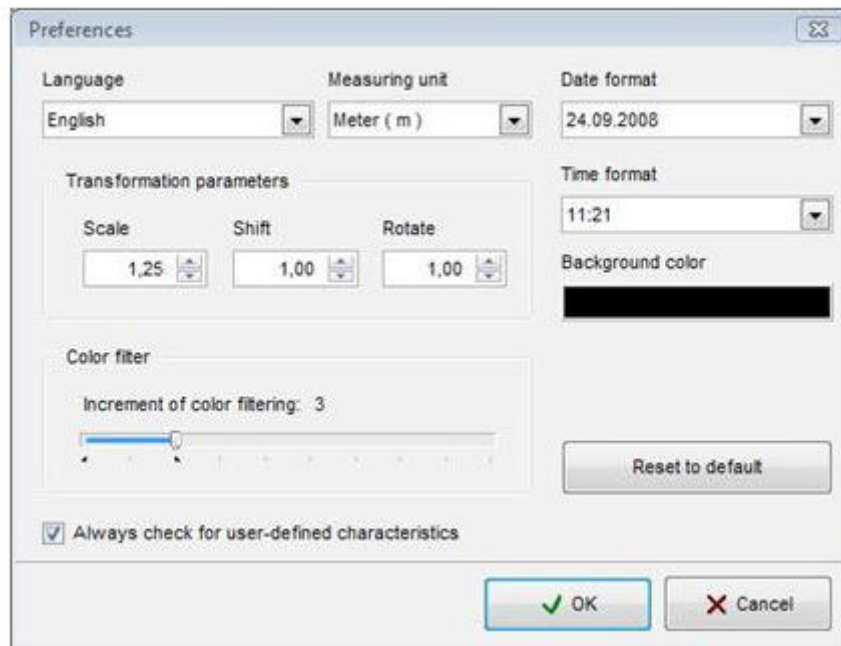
Preferences

Language
English

Measuring unit
Meter ( m )

Date format
24.09.2008

Transformation parameters

Scale
1,25

Shift
1,00

Rotate
1,00

Time format
11:21

Background color

Color filter

Increment of color filtering: 3

Reset to default

Always check for user-defined characteristics

OK

Cancel